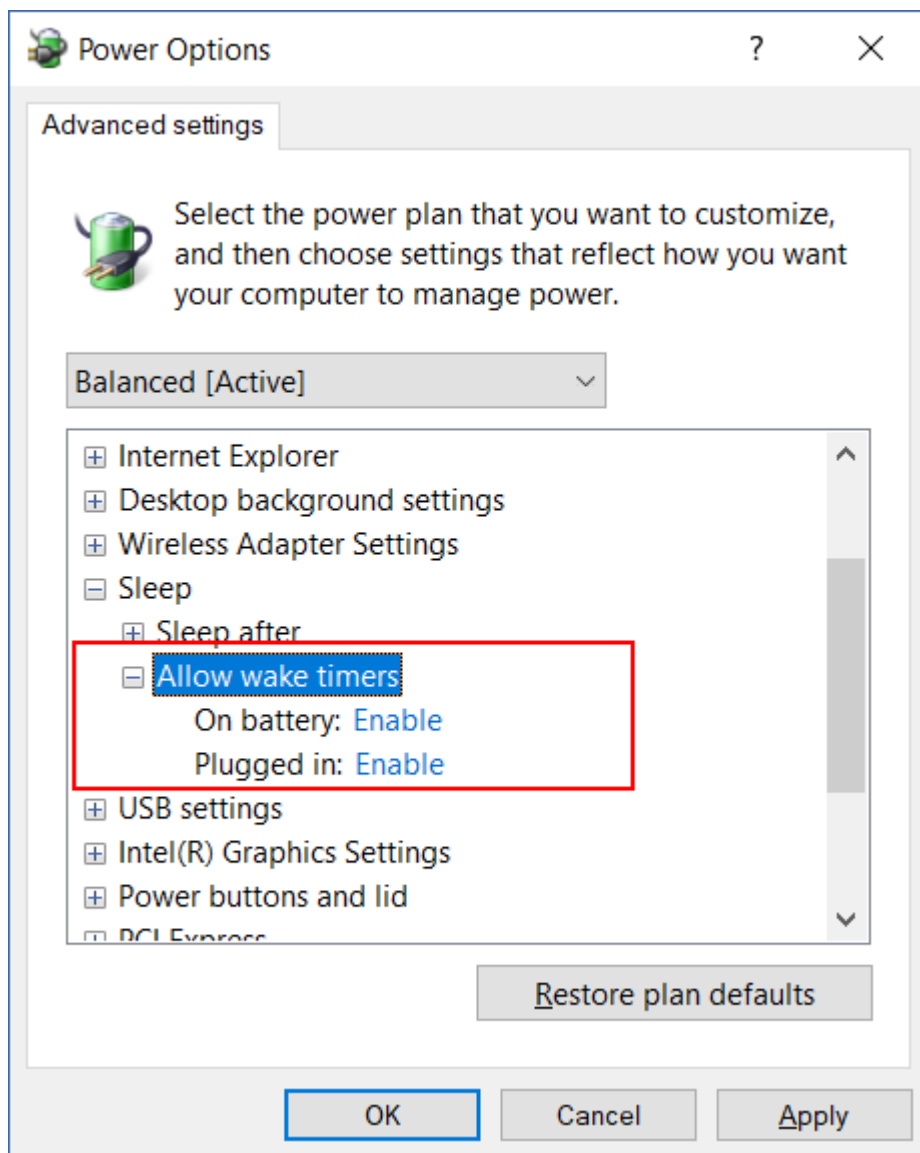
Power Options ? ×

Advanced settings

Select the power plan that you want to customize, and then choose settings that reflect how you want your computer to manage power.

Balanced [Active]

⊞ Internet Explorer
⊞ Desktop background settings
⊞ Wireless Adapter Settings
⊟ Sleep
⊞ Sleep after
⊟ Allow wake timers
On battery: Enable
Plugged in: Enable
⊞ USB settings
⊞ Intel(R) Graphics Settings
⊞ Power buttons and lid
⊞ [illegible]

Restore plan defaults

OK Cancel Apply